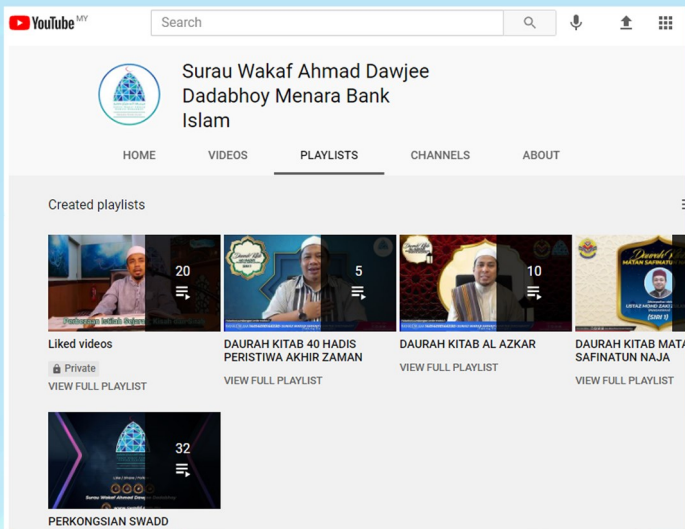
YouTube MY

Search

Surau Wakaf Ahmad Dawjee Dadabhoy Menara Bank Islam

HOME
VIDEOS
PLAYLISTS
CHANNELS
ABOUT

Created playlists

20
Liked videos
Private
VIEW FULL PLAYLIST

5
DAURAH KITAB 40 HADIS PERISTIWA AKHIR ZAMAN
VIEW FULL PLAYLIST

10
DAURAH KITAB AL AZKAR
VIEW FULL PLAYLIST

DAURAH KITAB MAT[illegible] SAFINATUN NAJA
VIEW FULL PLAYLIST

32
PERKONGSIAN SWADD